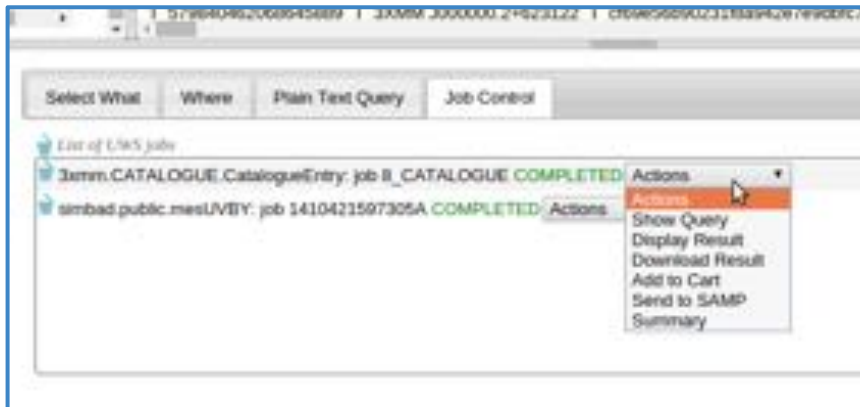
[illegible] 579840462068645889 | 3XMM J000000.2+623122 | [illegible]

Select What | Where | Plain Text Query | Job Control

List of UWS jobs

3xmm.CATALOGUE.CatalogueEntry: job 8_CATALOGUE COMPLETED Actions

simbad.public.mesUVBY: job 1410421597305A COMPLETED Actions

Actions
Show Query
Display Result
Download Result
Add to Cart
Send to SAMP
Summary